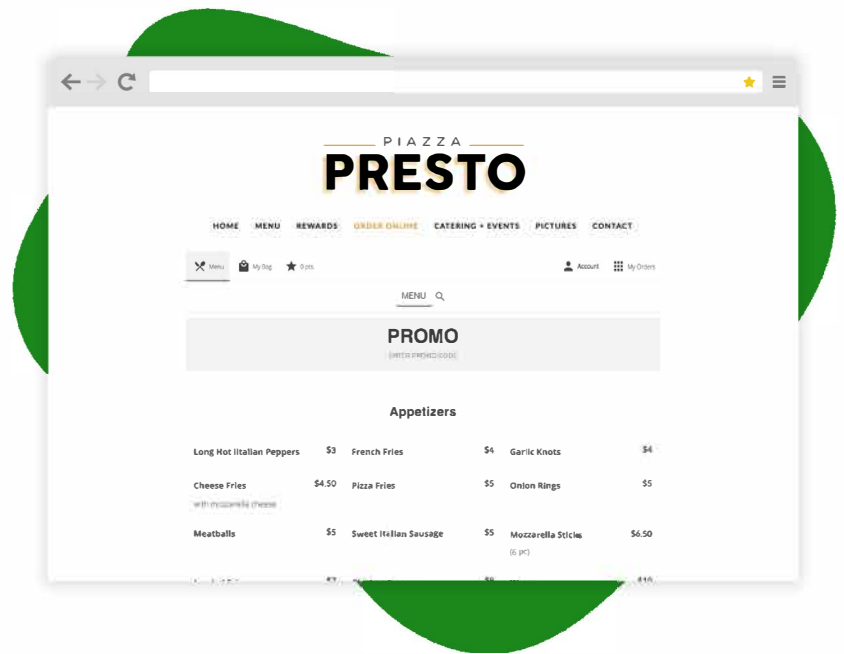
PIAZZA
PRESTO

HOME MENU REWARDS ORDER ONLINE CATERING + EVENTS PICTURES CONTACT

Menu My Bag 0 pts Account My Orders

MENU

PROMO
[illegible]

Appetizers

Long Hot Italian Peppers $3
French Fries $4
Garlic Knots $4
Cheese Fries $4.50
with mozzarella cheese
Pizza Fries $5
Onion Rings $5
Meatballs $5
Sweet Italian Sausage $5
Mozzarella Sticks $6.50
(6 pc)
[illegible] $7 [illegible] $8 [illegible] $10